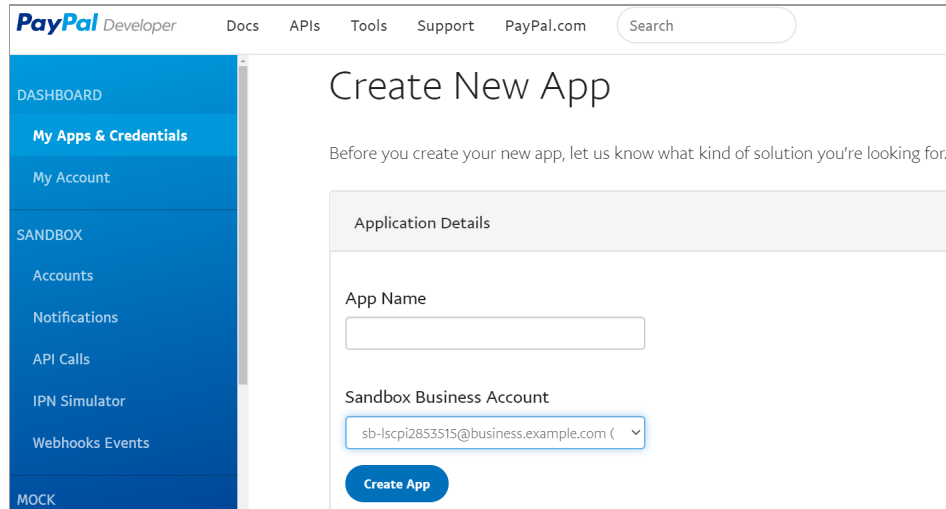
PayPal Developer Docs APIs Tools Support PayPal.com Search

DASHBOARD
My Apps & Credentials
My Account
SANDBOX
Accounts
Notifications
API Calls
IPN Simulator
Webhooks Events
MOCK

Create New App

Before you create your new app, let us know what kind of solution you're looking for.

Application Details

App Name

Sandbox Business Account

sb-lscpi2853515@business.example.com (

Create App